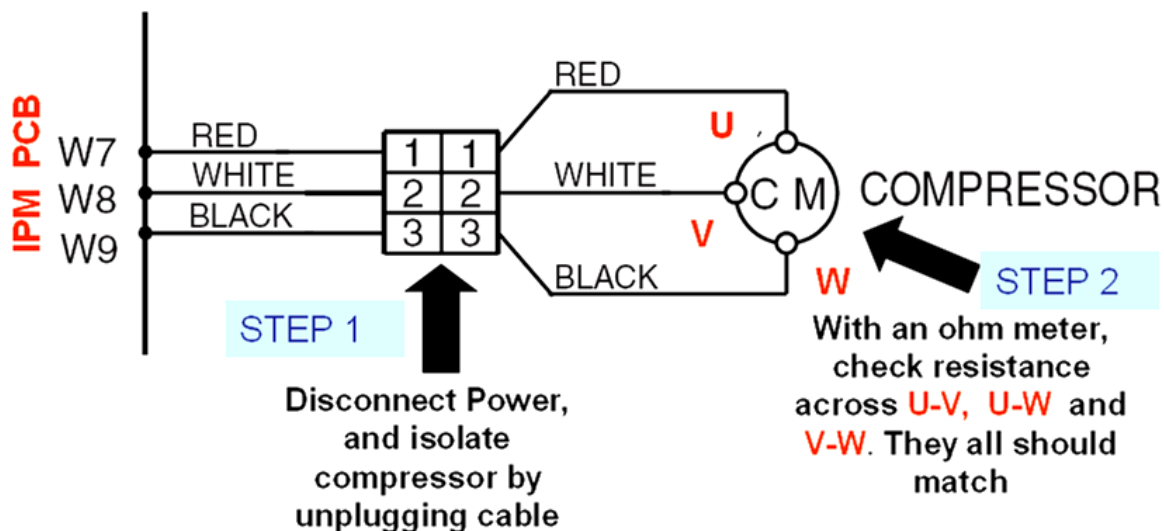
IPM PCB

W7
W8
W9

RED
WHITE
BLACK

| 1 | 1 |
|---|---|
| 2 | 2 |
| 3 | 3 |

RED
WHITE
BLACK

U
V
W

C M

COMPRESSOR

STEP 1

Disconnect Power, and isolate compressor by unplugging cable

STEP 2

With an ohm meter, check resistance across U-V, U-W and V-W. They all should match